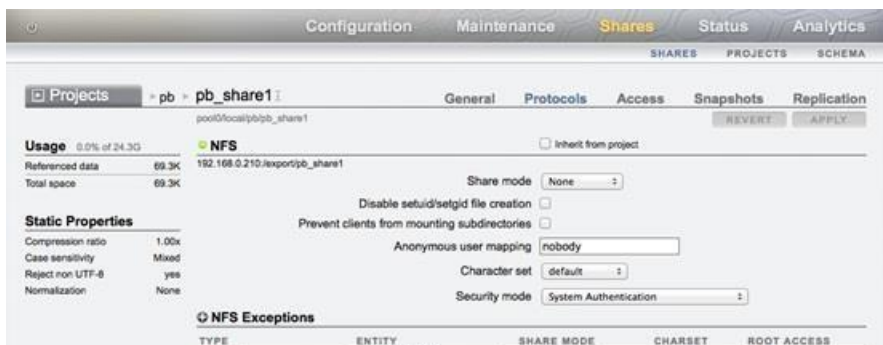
Configuration Maintenance Shares Status Analytics

SHARES PROJECTS SCHEMA

Projects ▸ pb ▸ pb_share1

pool0/local/pb/pb_share1

General Protocols Access Snapshots Replication

REVERT APPLY

Usage 0.0% of 24.3G

| Referenced data | 69.3K |
|---|---|
| Total space | 69.3K |

Static Properties

| Compression ratio | 1.00x |
|---|---|
| Case sensitivity | Mixed |
| Reject non UTF-8 | yes |
| Normalization | None |

NFS

Inherit from project

192.168.0.210:/export/pb_share1

Share mode None

Disable setuid/setgid file creation

Prevent clients from mounting subdirectories

Anonymous user mapping nobody

Character set default

Security mode System Authentication

NFS Exceptions

TYPE ENTITY SHARE MODE CHARSET ROOT ACCESS